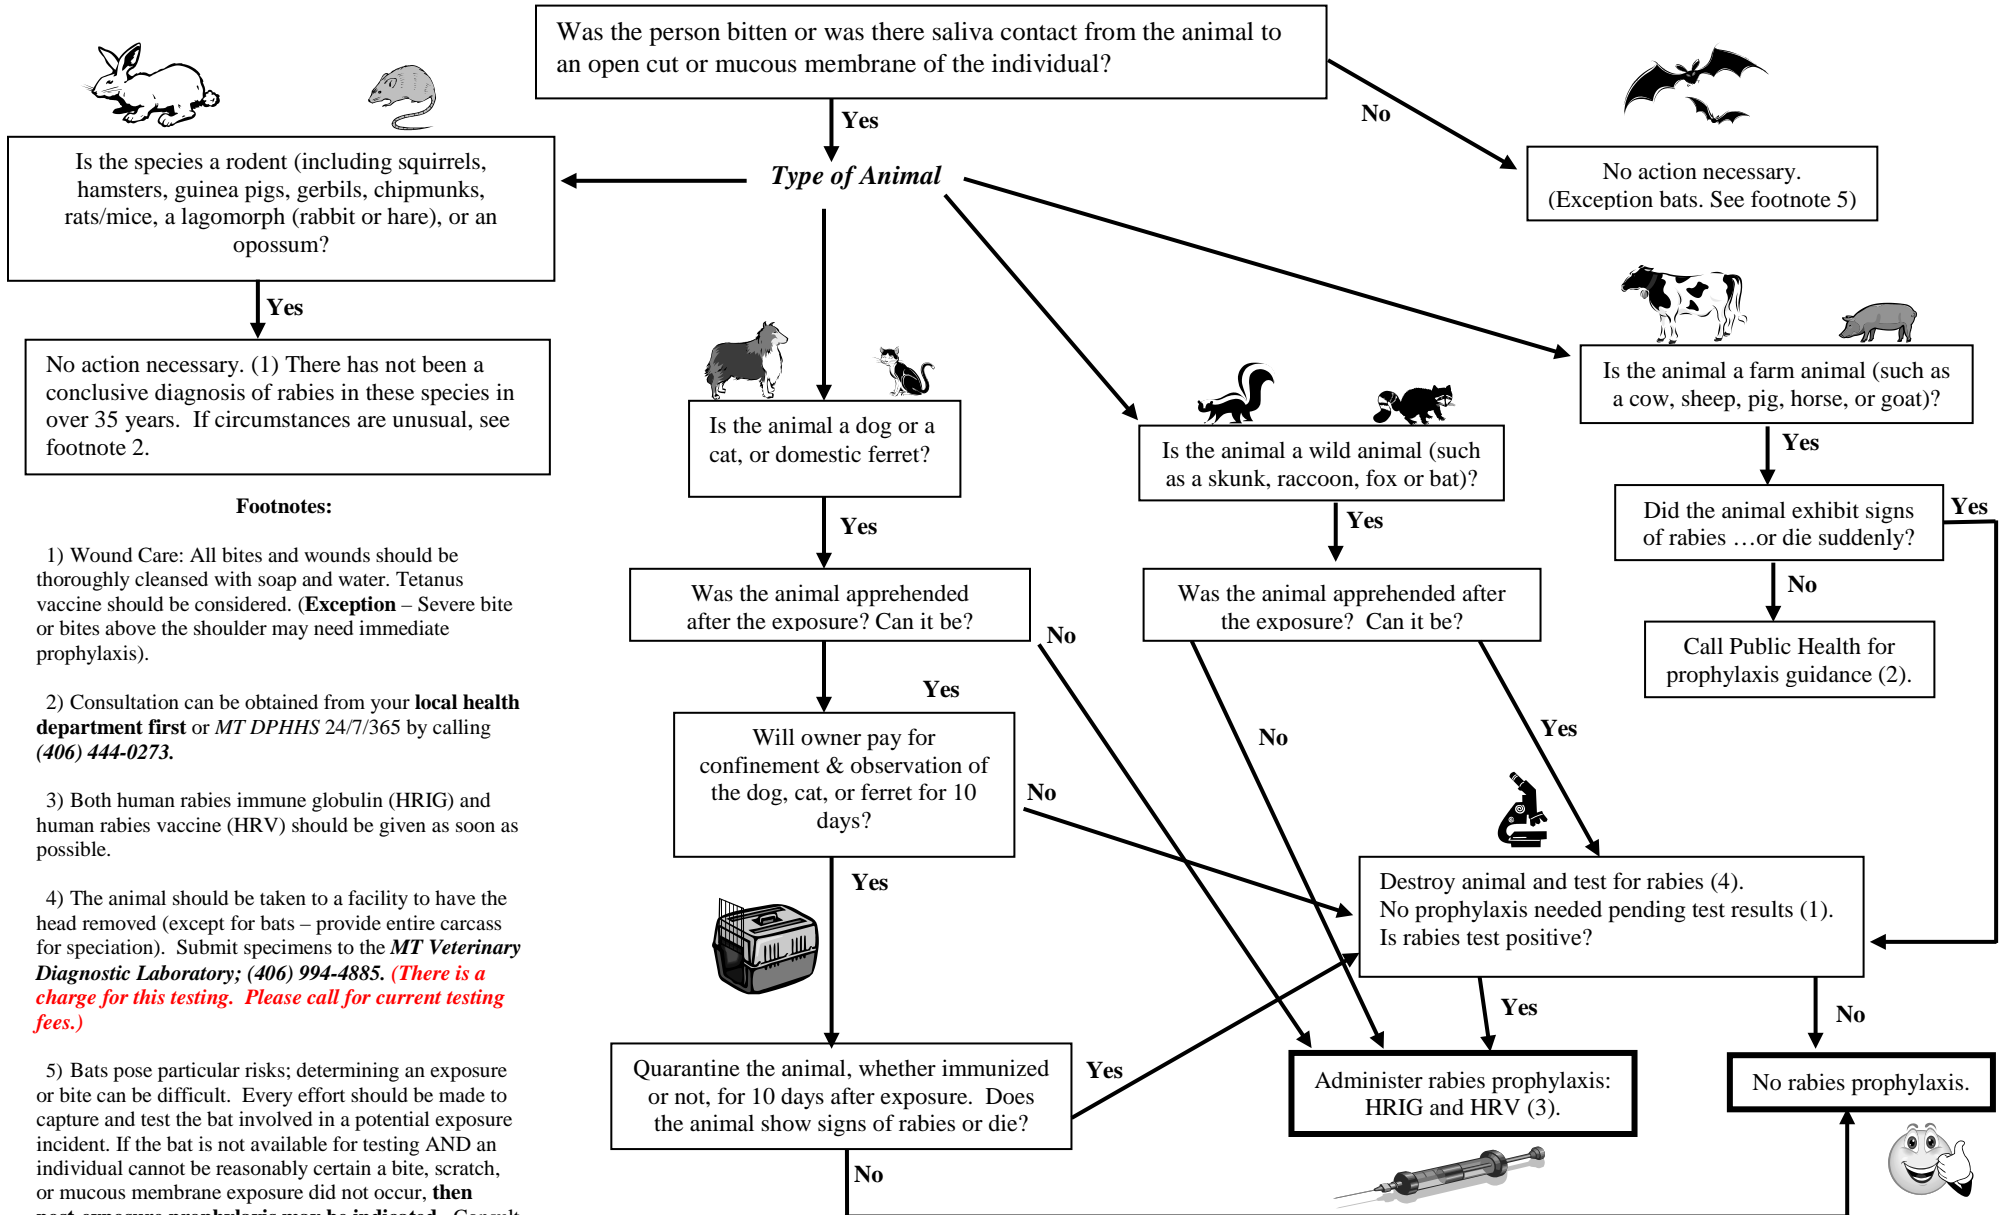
Was the person bitten or was there saliva contact from the animal to an open cut or mucous membrane of the individual?

Yes

No

No action necessary. (Exception bats. See footnote 5)

Type of Animal

Is the species a rodent (including squirrels, hamsters, guinea pigs, gerbils, chipmunks, rats/mice, a lagomorph (rabbit or hare), or an opossum?

Yes

No action necessary. (1) There has not been a conclusive diagnosis of rabies in these species in over 35 years. If circumstances are unusual, see footnote 2.

Is the animal a dog or a cat, or domestic ferret?

Yes

Was the animal apprehended after the exposure? Can it be?

No

Yes

Will owner pay for confinement & observation of the dog, cat, or ferret for 10 days?

No

Yes

Quarantine the animal, whether immunized or not, for 10 days after exposure. Does the animal show signs of rabies or die?

Yes

No

Is the animal a wild animal (such as a skunk, raccoon, fox or bat)?

Yes

Was the animal apprehended after the exposure? Can it be?

No

Yes

Is the animal a farm animal (such as a cow, sheep, pig, horse, or goat)?

Yes

Did the animal exhibit signs of rabies …or die suddenly?

Yes

No

Call Public Health for prophylaxis guidance (2).

Destroy animal and test for rabies (4). No prophylaxis needed pending test results (1). Is rabies test positive?

Yes

No

Administer rabies prophylaxis: HRIG and HRV (3).

No rabies prophylaxis.

Footnotes:

1) Wound Care: All bites and wounds should be thoroughly cleansed with soap and water. Tetanus vaccine should be considered. (Exception – Severe bite or bites above the shoulder may need immediate prophylaxis).

2) Consultation can be obtained from your local health department first or MT DPHHS 24/7/365 by calling (406) 444-0273.

3) Both human rabies immune globulin (HRIG) and human rabies vaccine (HRV) should be given as soon as possible.

4) The animal should be taken to a facility to have the head removed (except for bats – provide entire carcass for speciation). Submit specimens to the MT Veterinary Diagnostic Laboratory; (406) 994-4885. (There is a charge for this testing. Please call for current testing fees.)

5) Bats pose particular risks; determining an exposure or bite can be difficult. Every effort should be made to capture and test the bat involved in a potential exposure incident. If the bat is not available for testing AND an individual cannot be reasonably certain a bite, scratch, or mucous membrane exposure did not occur, then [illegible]